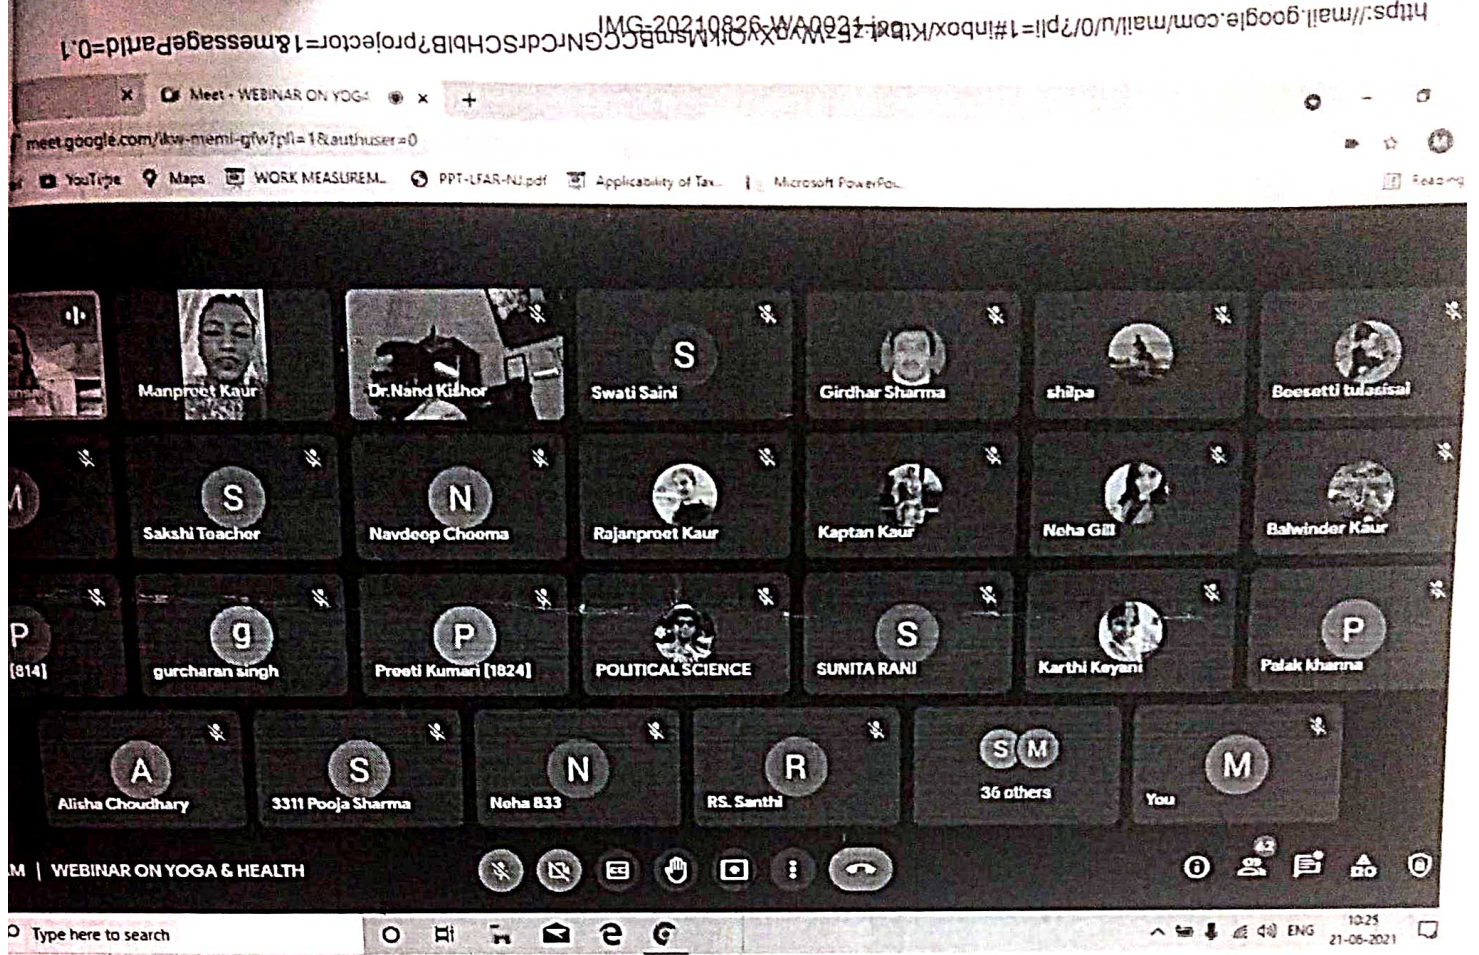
https://mail.google.com/mail/u/0/?pli=1#inbox/KtbxLzGWvqXvQkMsmBCCGNCdrSCHbIB?projector=1&messagePartId=0.1
IMG-20210826-WA0021.jpg

Meet - WEBINAR ON YOGA
meet.google.com/kw-memi-gfw?pli=1&authuser=0
YouTube Maps WORK MEASUREM... PPT-LFAR-NJ.pdf Applicability of Tax... Microsoft PowerPoi... Reading

Manpreet Kaur
Dr.Nand Kishor
S
Swati Saini
Girdhar Sharma
shilpa
Beesetti tulasisai
M
S
Sakshi Teacher
N
Navdeep Cheema
Rajanpreet Kaur
Kaptan Kaur
Neha Gill
Balwinder Kaur
P
[814]
g
gurcharan singh
P
Preeti Kumari [1824]
POLITICAL SCIENCE
S
SUNITA RANI
Karthi Keyani
P
Palak khanna
A
Alisha Choudhary
S
3311 Pooja Sharma
N
Neha B33
R
RS. Santhi
S M
36 others
M
You
M | WEBINAR ON YOGA & HEALTH
42
Type here to search
ENG
10:25
21-06-2021